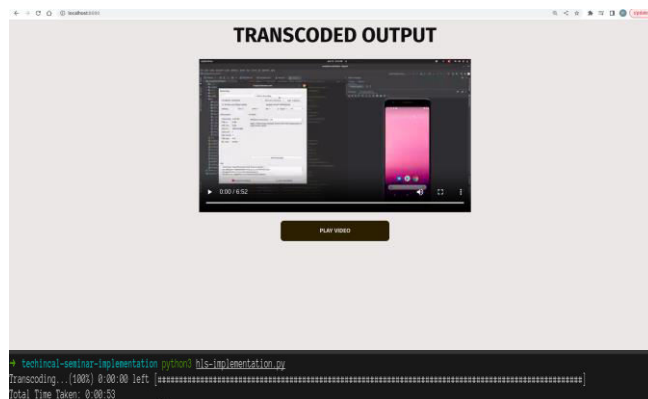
localhost:8000

TRANSCODED OUTPUT

0:00 / 6:52

PLAY VIDEO

→ techincal-seminar-implementation python3 hls-implementation.py
Transcoding...(100%) 0:00:00 left [################################################################################]
Total Time Taken: 0:00:53